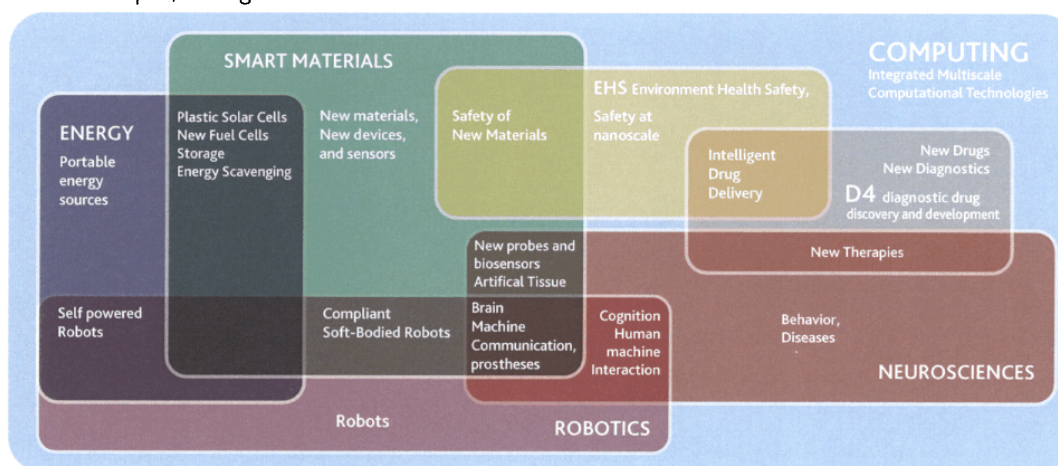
SMART MATERIALS

COMPUTING
Integrated Multiscale Computational Technologies

ENERGY
Portable energy sources

Plastic Solar Cells
New Fuel Cells
Storage
Energy Scavenging

New materials, New devices, and sensors

Safety of New Materials

EHS Environment Health Safety,
Safety at nanoscale

Intelligent Drug Delivery

New Drugs
New Diagnostics

D4 diagnostic drug discovery and development

New probes and biosensors
Artifical Tissue

New Therapies

Self powered Robots

Compliant Soft-Bodied Robots

Brain Machine Communication, prostheses

Cognition Human machine Interaction

Behavior, Diseases

NEUROSCIENCES

Robots

ROBOTICS